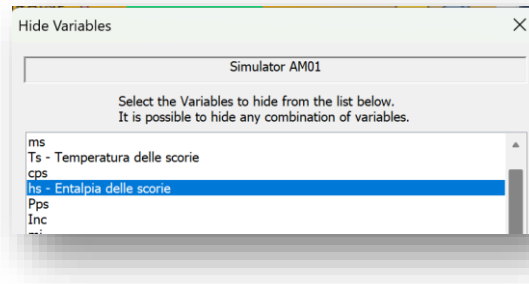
Hide Variables

×

Simulator AM01

Select the Variables to hide from the list below.
It is possible to hide any combination of variables.

ms
Ts - Temperatura delle scorie
cps
hs - Entalpia delle scorie
Pps
Inc
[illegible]